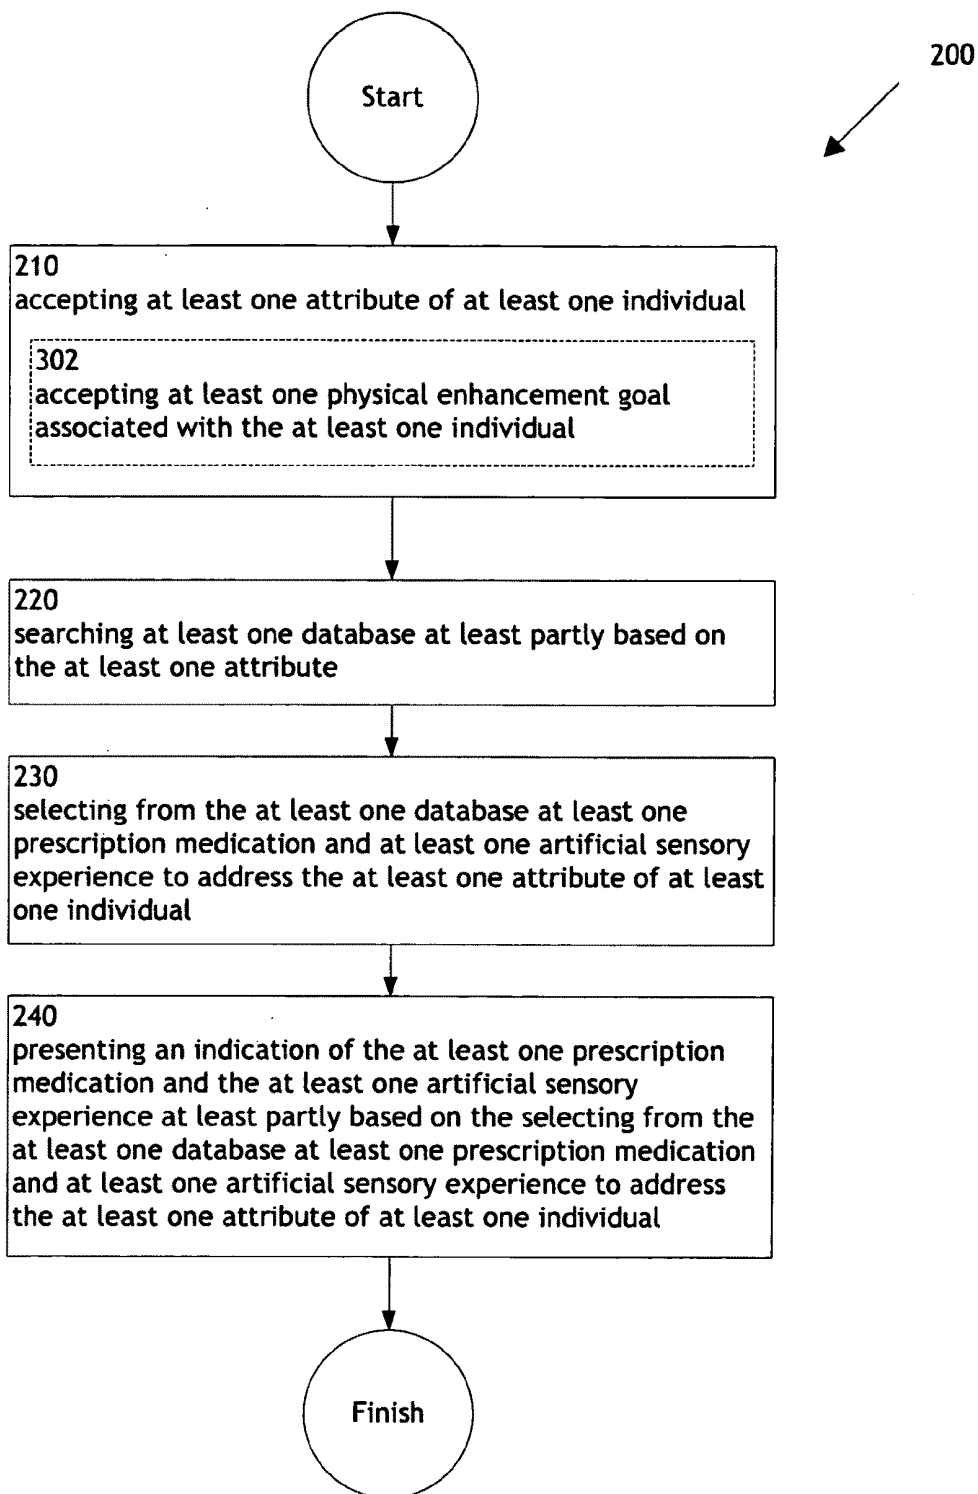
200

Start

210
accepting at least one attribute of at least one individual

302
accepting at least one physical enhancement goal associated with the at least one individual

220
searching at least one database at least partly based on the at least one attribute

230
selecting from the at least one database at least one prescription medication and at least one artificial sensory experience to address the at least one attribute of at least one individual

240
presenting an indication of the at least one prescription medication and the at least one artificial sensory experience at least partly based on the selecting from the at least one database at least one prescription medication and at least one artificial sensory experience to address the at least one attribute of at least one individual

Finish